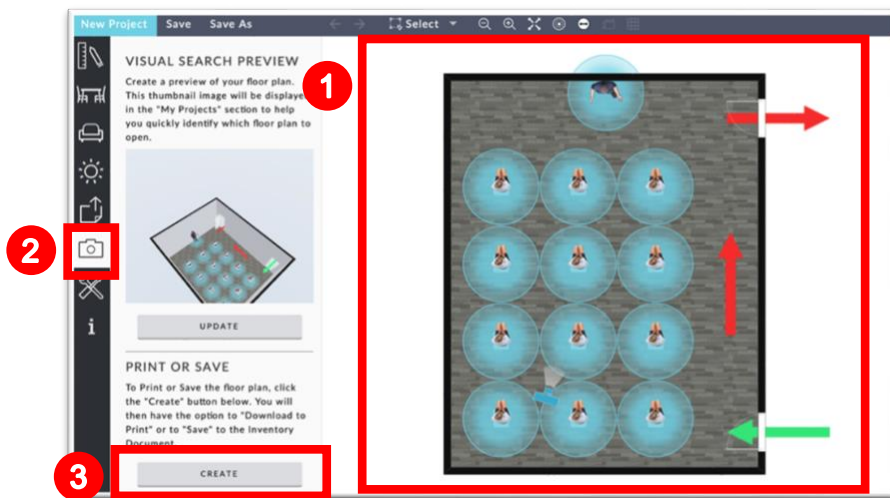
New Project Save Save As Select

VISUAL SEARCH PREVIEW

Create a preview of your floor plan. This thumbnail image will be displayed in the "My Projects" section to help you quickly identify which floor plan to open.

UPDATE

PRINT OR SAVE

To Print or Save the floor plan, click the "Create" button below. You will then have the option to "Download to Print" or to "Save" to the Inventory Document.

CREATE

1

2

3

i